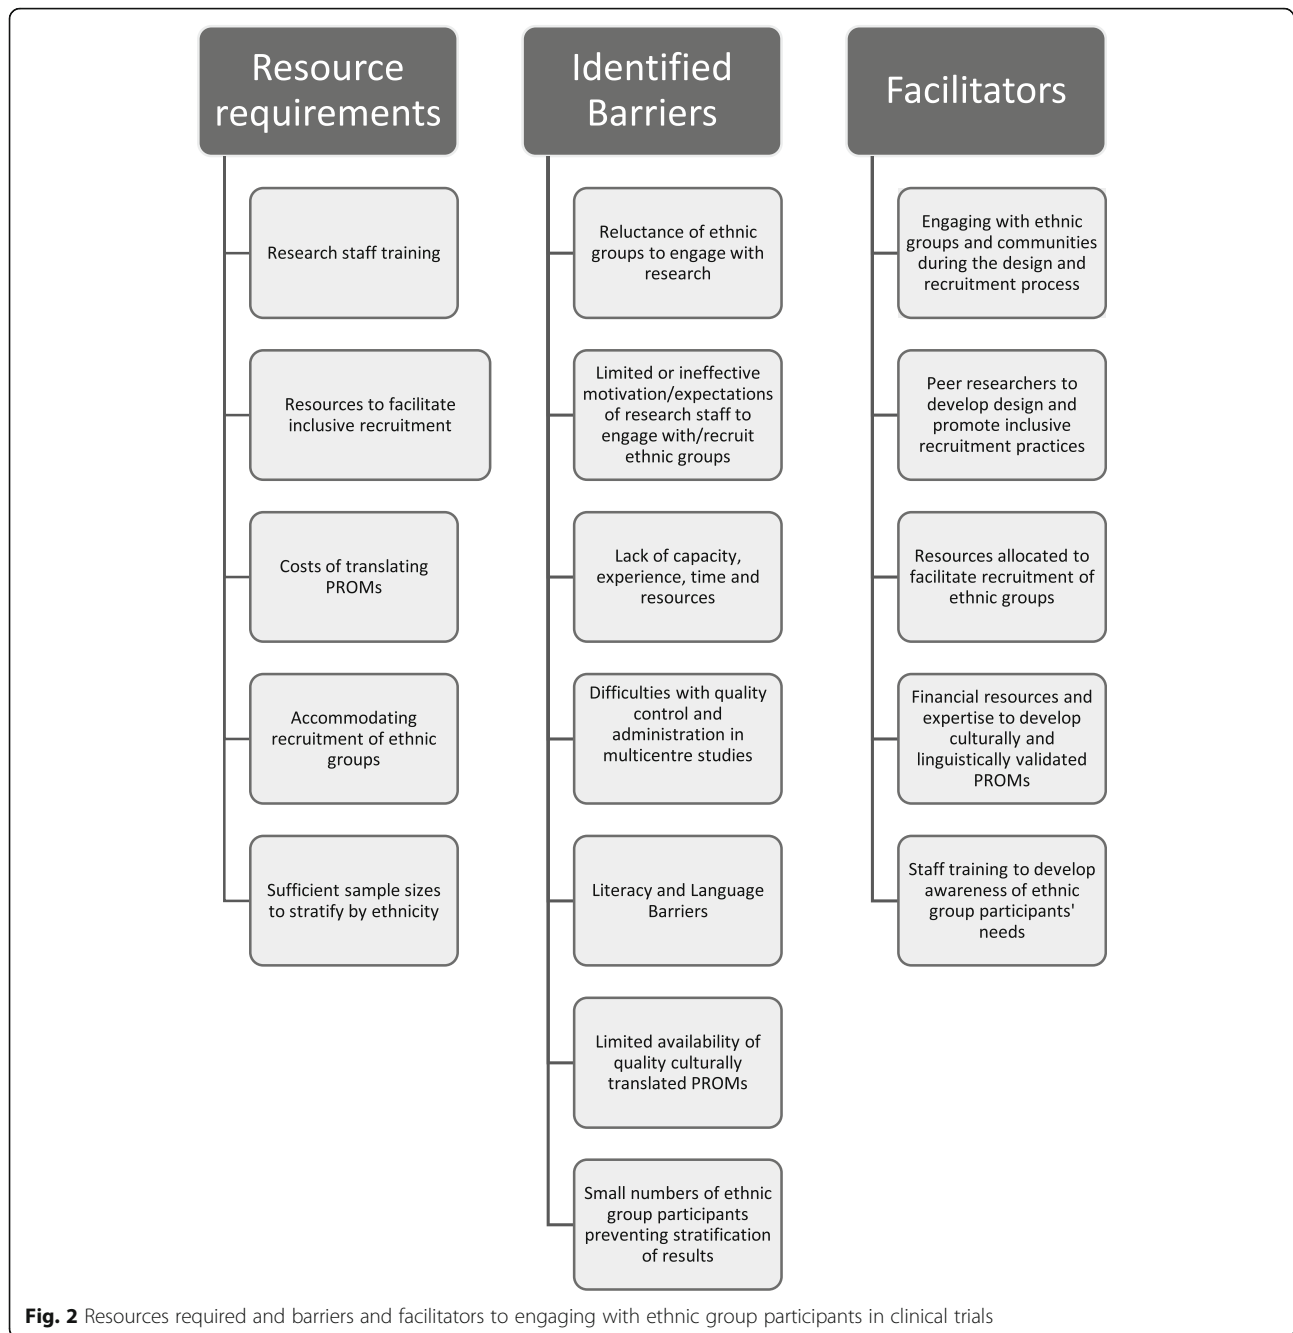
Resource requirements

Research staff training

Resources to facilitate inclusive recruitment

Costs of translating PROMs

Accommodating recruitment of ethnic groups

Sufficient sample sizes to stratify by ethnicity

Identified Barriers

Reluctance of ethnic groups to engage with research

Limited or ineffective motivation/expectations of research staff to engage with/recruit ethnic groups

Lack of capacity, experience, time and resources

Difficulties with quality control and administration in multicentre studies

Literacy and Language Barriers

Limited availability of quality culturally translated PROMs

Small numbers of ethnic group participants preventing stratification of results

Facilitators

Engaging with ethnic groups and communities during the design and recruitment process

Peer researchers to develop design and promote inclusive recruitment practices

Resources allocated to facilitate recruitment of ethnic groups

Financial resources and expertise to develop culturally and linguistically validated PROMs

Staff training to develop awareness of ethnic group participants' needs

**Fig. 2** Resources required and barriers and facilitators to engaging with ethnic group participants in clinical trials